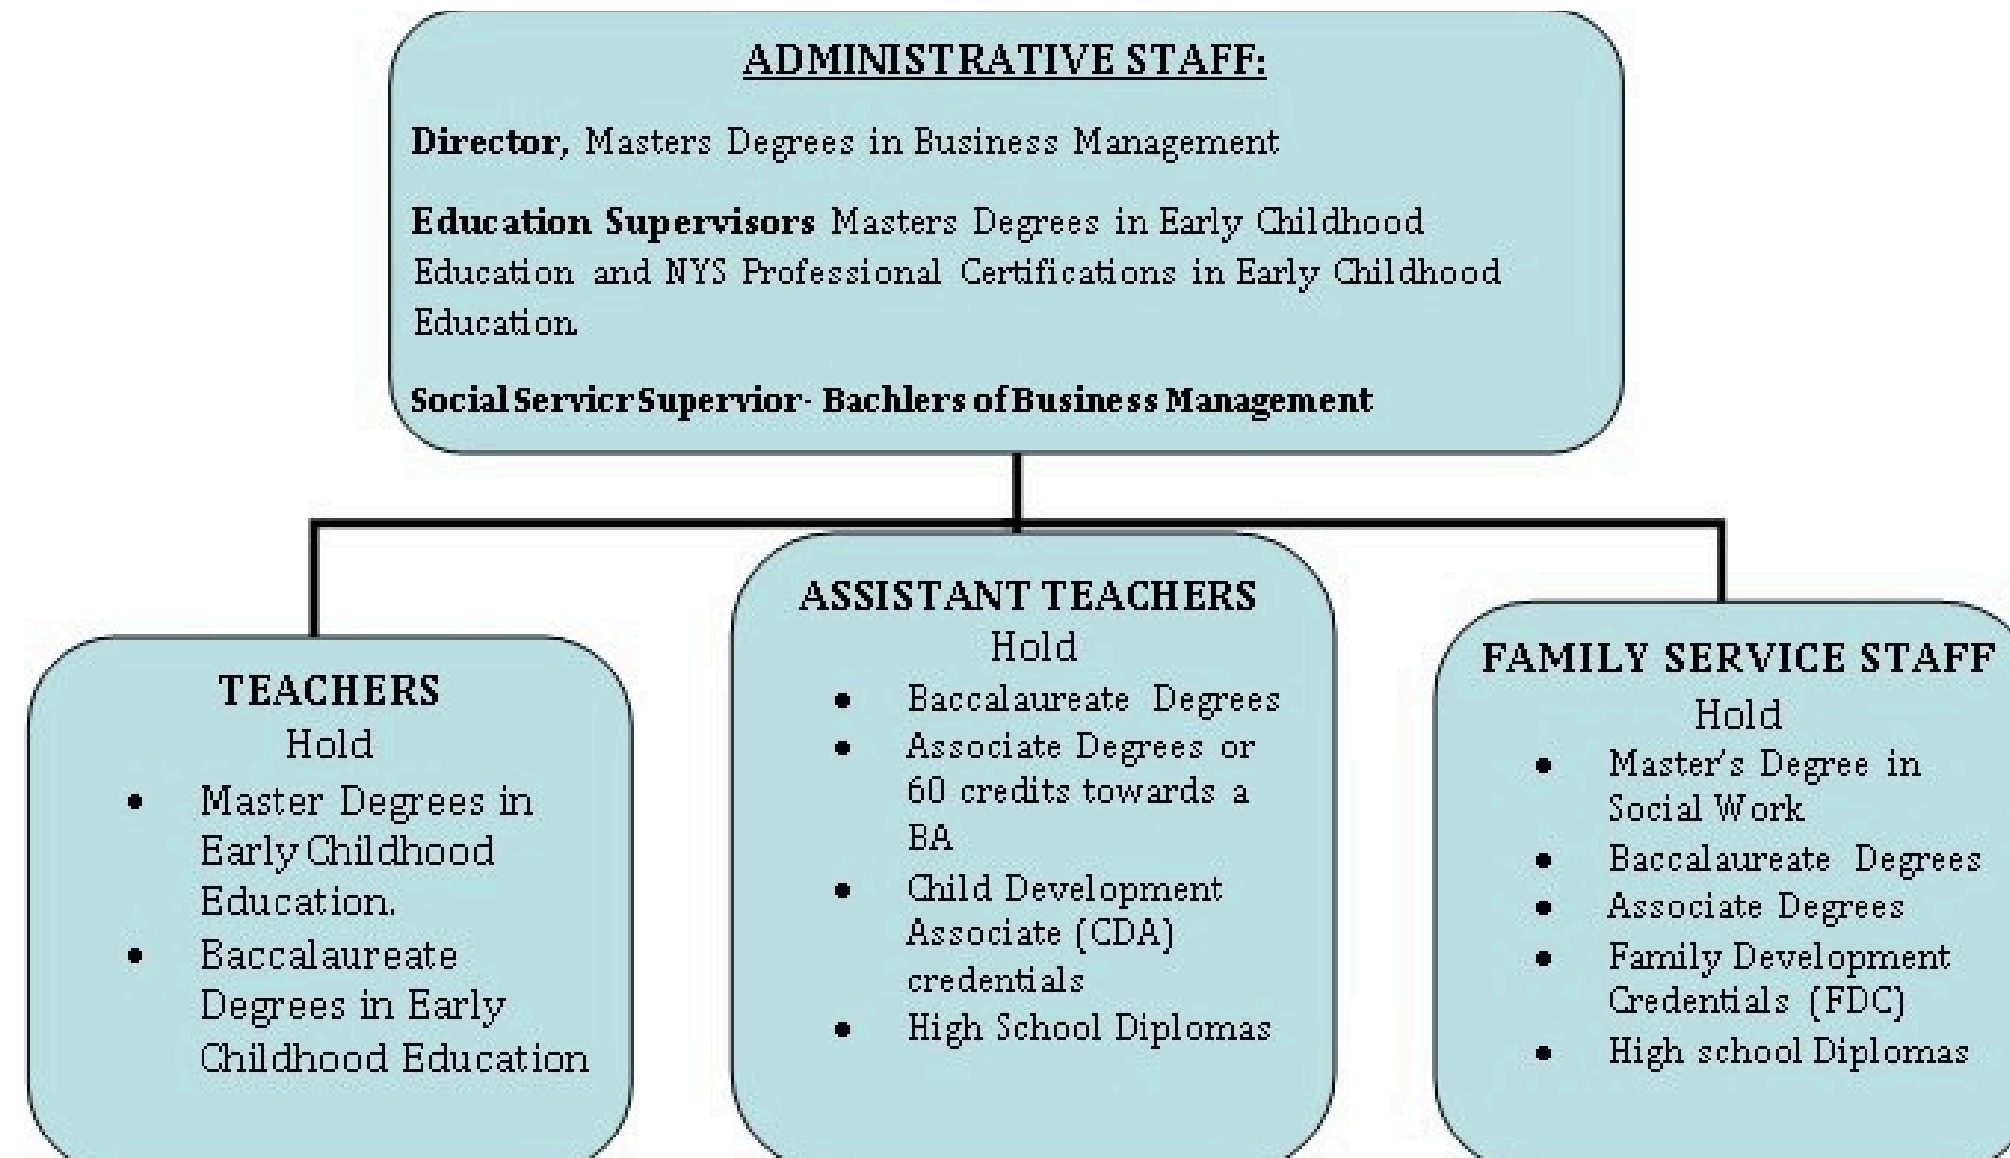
ADMINISTRATIVE STAFF:

Director, Masters Degrees in Business Management

Education Supervisors Masters Degrees in Early Childhood Education and NYS Professional Certifications in Early Childhood Education.

Social Servicr Supervior- Bachlers of Business Management

TEACHERS
Hold
- Master Degrees in Early Childhood Education.
- Baccalaureate Degrees in Early Childhood Education

ASSISTANT TEACHERS
Hold
- Baccalaureate Degrees
- Associate Degrees or 60 credits towards a BA
- Child Development Associate (CDA) credentials
- High School Diplomas

FAMILY SERVICE STAFF
Hold
- Master's Degree in Social Work
- Baccalaureate Degrees
- Associate Degrees
- Family Development Credentials (FDC)
- High school Diplomas